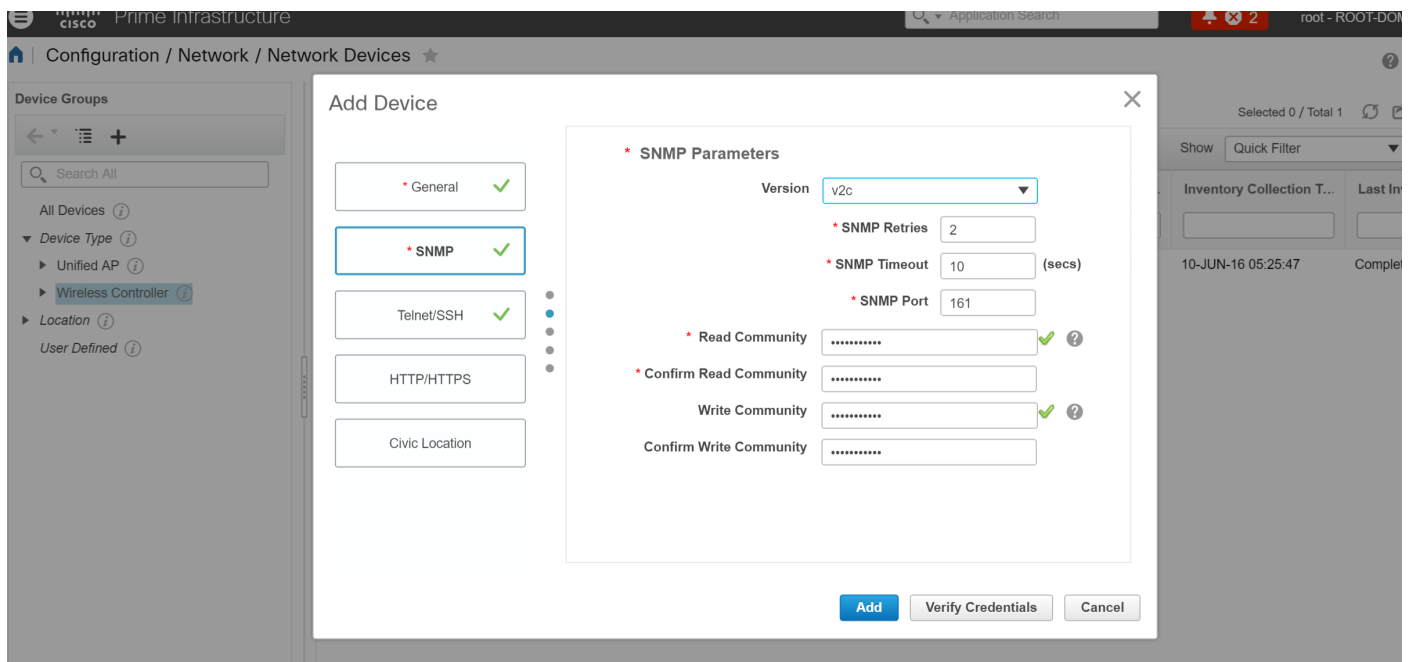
cisco Prime Infrastructure

Application Search

2

root - ROOT-DOM

Configuration / Network / Network Devices

Device Groups

Search All

All Devices

Device Type

Unified AP

Wireless Controller

Location

User Defined

Add Device

* General

* SNMP

Telnet/SSH

HTTP/HTTPS

Civic Location

* SNMP Parameters

Version v2c

* SNMP Retries 2

* SNMP Timeout 10 (secs)

* SNMP Port 161

* Read Community ••••••••••

* Confirm Read Community ••••••••••

Write Community ••••••••••

Confirm Write Community ••••••••••

Add

Verify Credentials

Cancel

Selected 0 / Total 1

Show Quick Filter

Inventory Collection T...

Last In

10-JUN-16 05:25:47

Complet